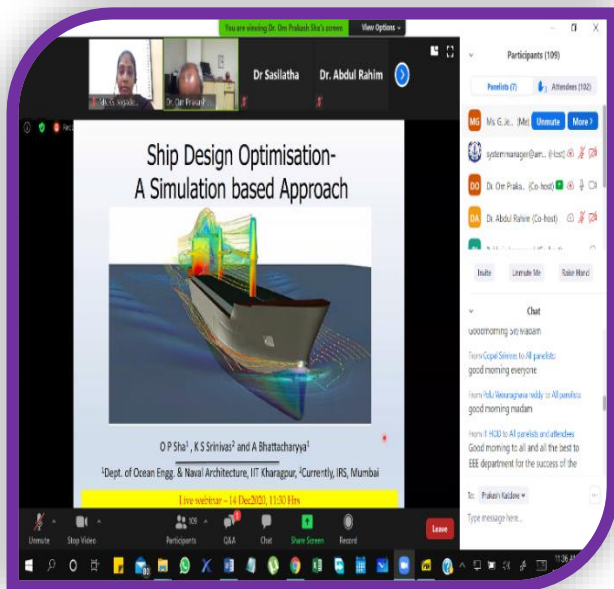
You are viewing Dr. Om Prakash Sha's screen View Options

Dr Sasilatha Dr. Abdul Rahim

Participants (109)

Panelists (7) Attendees (102)

MG Ms G. Je... (Me) Unmute More

systemmanager@am... (Host)

DO Dr. Om Praka... (Co-host)

DA Dr. Abdul Rahim (Co-host)

Invite Unmute Me Raise Hand

Chat

Good morning Sir, Madam

From Gopal Srinivas to All panelists:
good morning everyone

From Pallu Veeraraghava reddy to All panelists:
good morning madam

From I. HOD to All panelists and attendees:
Good morning to all and all the best to EEE department for the success of the

To: Prakash Kaldiwe

Type message here...

Ship Design Optimisation-
A Simulation based Approach

O P Sha$^1$ , K S Srinivas$^2$ and A Bhattacharyya$^1$

$^1$Dept. of Ocean Engg. & Naval Architecture, IIT Kharagpur, $^2$Currently, IRS, Mumbai

Live webinar – 14 Dec2020, 11:30 Hrs

Unmute Stop Video Participants Q&A Chat Share Screen Record Leave